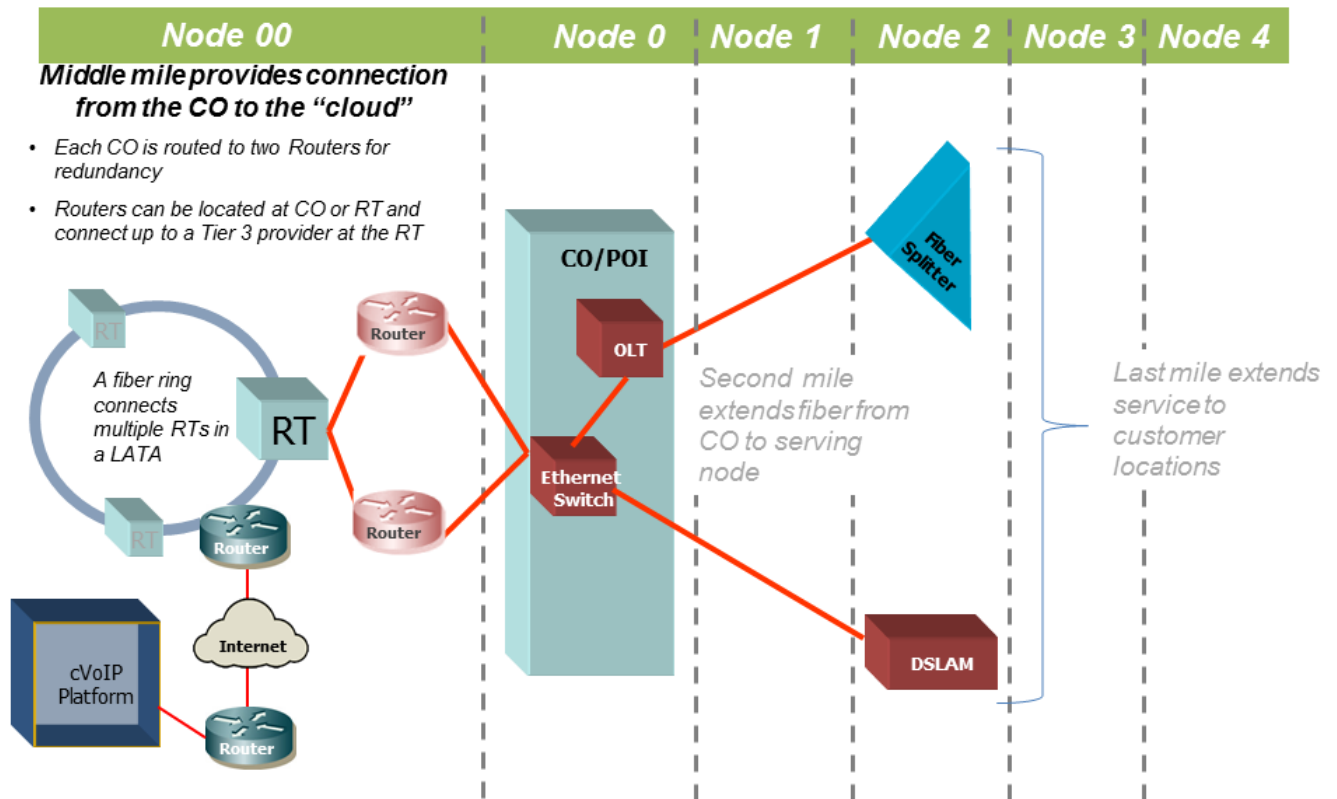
Node 00

Node 0

Node 1

Node 2

Node 3

Node 4

Middle mile provides connection from the CO to the "cloud"

• Each CO is routed to two Routers for redundancy

• Routers can be located at CO or RT and connect up to a Tier 3 provider at the RT

RT

A fiber ring connects multiple RTs in a LATA

RT

RT

Router

Router

Router

Internet

cVoIP Platform

Router

CO/POI

OLT

Ethernet Switch

Fiber Splitter

Second mile extends fiber from CO to serving node

DSLAM

Last mile extends service to customer locations